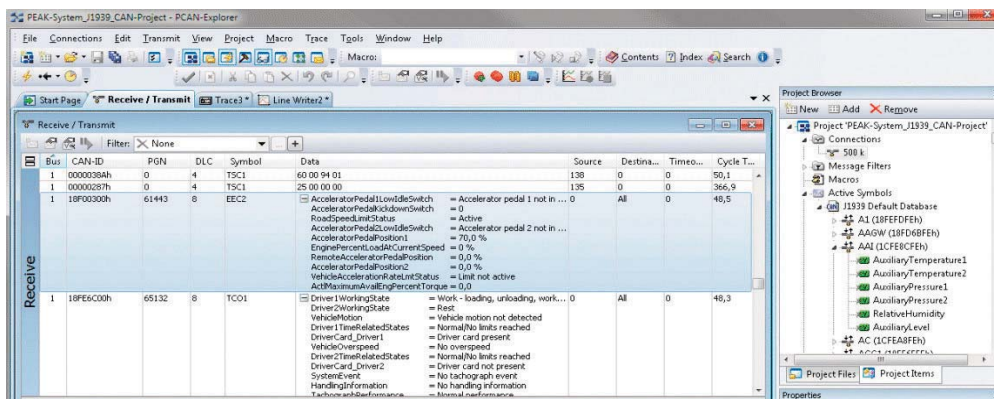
PEAK-System_J1939_CAN-Project - PCAN-Explorer

File Connections Edit Transmit View Project Macro Trace Tools Window Help

Macro:

Contents Index Search

Start Page Receive / Transmit Trace3 * Line Writer2 *

Receive / Transmit

Filter: None

Receive

| Bus | CAN-ID | PGN | DLC | Symbol | Data | Source | Destina... | Timeo... | Cycle T... |
|---|---|---|---|---|---|---|---|---|---|
| 1 | 0000038Ah | 0 | 4 | TSC1 | 60 00 94 01 | 138 | 0 | 0 | 50,1 |
| 1 | 00000287h | 0 | 4 | TSC1 | 25 00 00 00 | 135 | 0 | 0 | 366,9 |
| 1 | 18F00300h | 61443 | 8 | EEC2 | AcceleratorPedal1LowIdleSwitch = Accelerator pedal 1 not in ... AcceleratorPedalKickdownSwitch = 0 RoadSpeedLimitStatus = Active AcceleratorPedal2LowIdleSwitch = Accelerator pedal 2 not in ... AcceleratorPedalPosition1 = 70,0 % EnginePercentLoadAtCurrentSpeed = 0 % RemoteAcceleratorPedalPosition = 0,0 % AcceleratorPedalPosition2 = 0,0 % VehicleAccelerationRateLmtStatus = Limit not active ActMaximumAvailEngPercentTorque = 0,0 | 0 | All | 0 | 48,5 |
| 1 | 18FE6C00h | 65132 | 8 | TCO1 | Driver1WorkingState = Work - loading, unloading, work... Driver2WorkingState = Rest VehicleMotion = Vehicle motion not detected Driver1TimeRelatedStates = Normal/No limits reached DriverCard_Driver1 = Driver card present VehicleOverspeed = No overspeed Driver2TimeRelatedStates = Normal/No limits reached DriverCard_Driver2 = Driver card not present SystemEvent = No tachograph event HandlingInformation = No handling information TachographPerformance = Normal performance | 0 | All | 0 | 48,3 |

Project Browser

New Add Remove

Project 'PEAK-System_J1939_CAN-Project'
Connections
500 k
Message Filters
Macros
Active Symbols
J1939 Default Database
A1 (18FEFDFEh)
AAGW (18FD6BFEh)
AAI (1CFE8CFEh)
AuxiliaryTemperature1
AuxiliaryTemperature2
AuxiliaryPressure1
AuxiliaryPressure2
RelativeHumidity
AuxiliaryLevel
AC (1CFEA8FEh)
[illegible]

Project Files Project Items

Properties